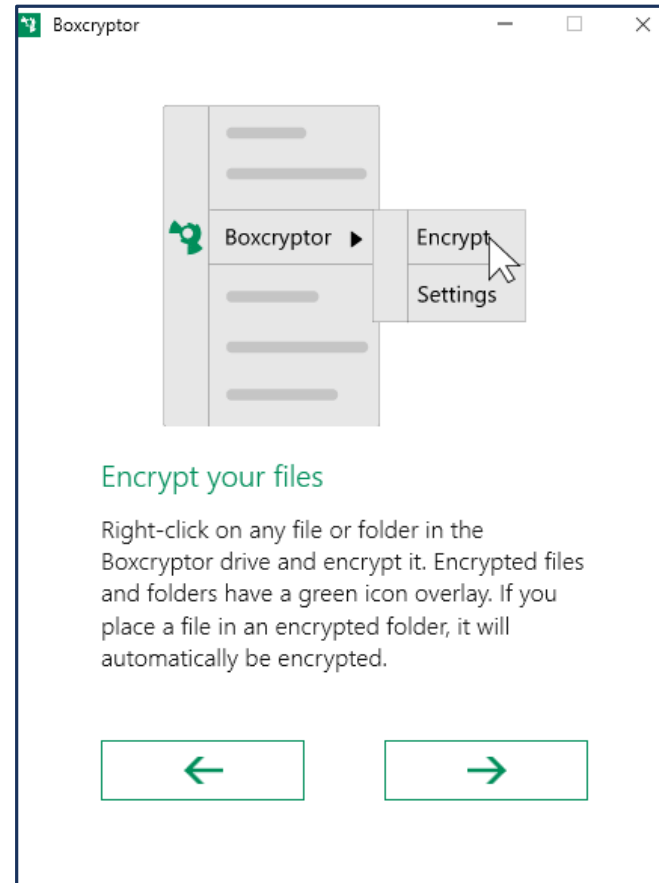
Boxcryptor

Boxcryptor ▶
Encrypt
Settings

Encrypt your files

Right-click on any file or folder in the Boxcryptor drive and encrypt it. Encrypted files and folders have a green icon overlay. If you place a file in an encrypted folder, it will automatically be encrypted.

←
→